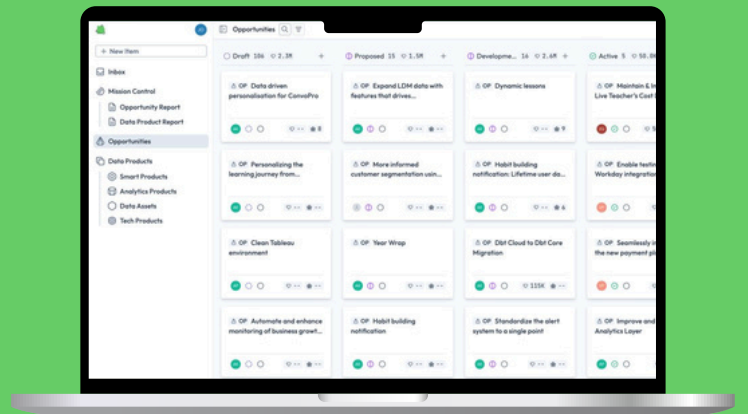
Opportunities

+ New item

Inbox

Mission Control

Opportunity Report

Data Product Report

Opportunities

Data Products

Smart Products

Analytics Products

Data Assets

Tech Products

Draft 106 2.3M +

OP Data driven personalisation for ConvoPro

8

OP Personalizing the learning journey from...

OP Clean Tableau environment

OP Automate and enhance monitoring of business growt...

Proposed 15 1.5M +

OP Expand LDM data with features that drives...

OP More informed customer segmentation usin...

OP Year Wrap

OP Habit building notification

Developme... 16 2.6M +

OP Dynamic lessons

9

OP Habit building notification: Lifetime user da...

6

OP Dbt Cloud to Dbt Core Migration

155K

OP Standardize the alert system to a single point

Active 5 50.0

OP Maintain & I Live Teacher's Cost

OP Enable testi Workday integration

OP Seamlessly i the new payment pl

OP Improve and Analytics Layer